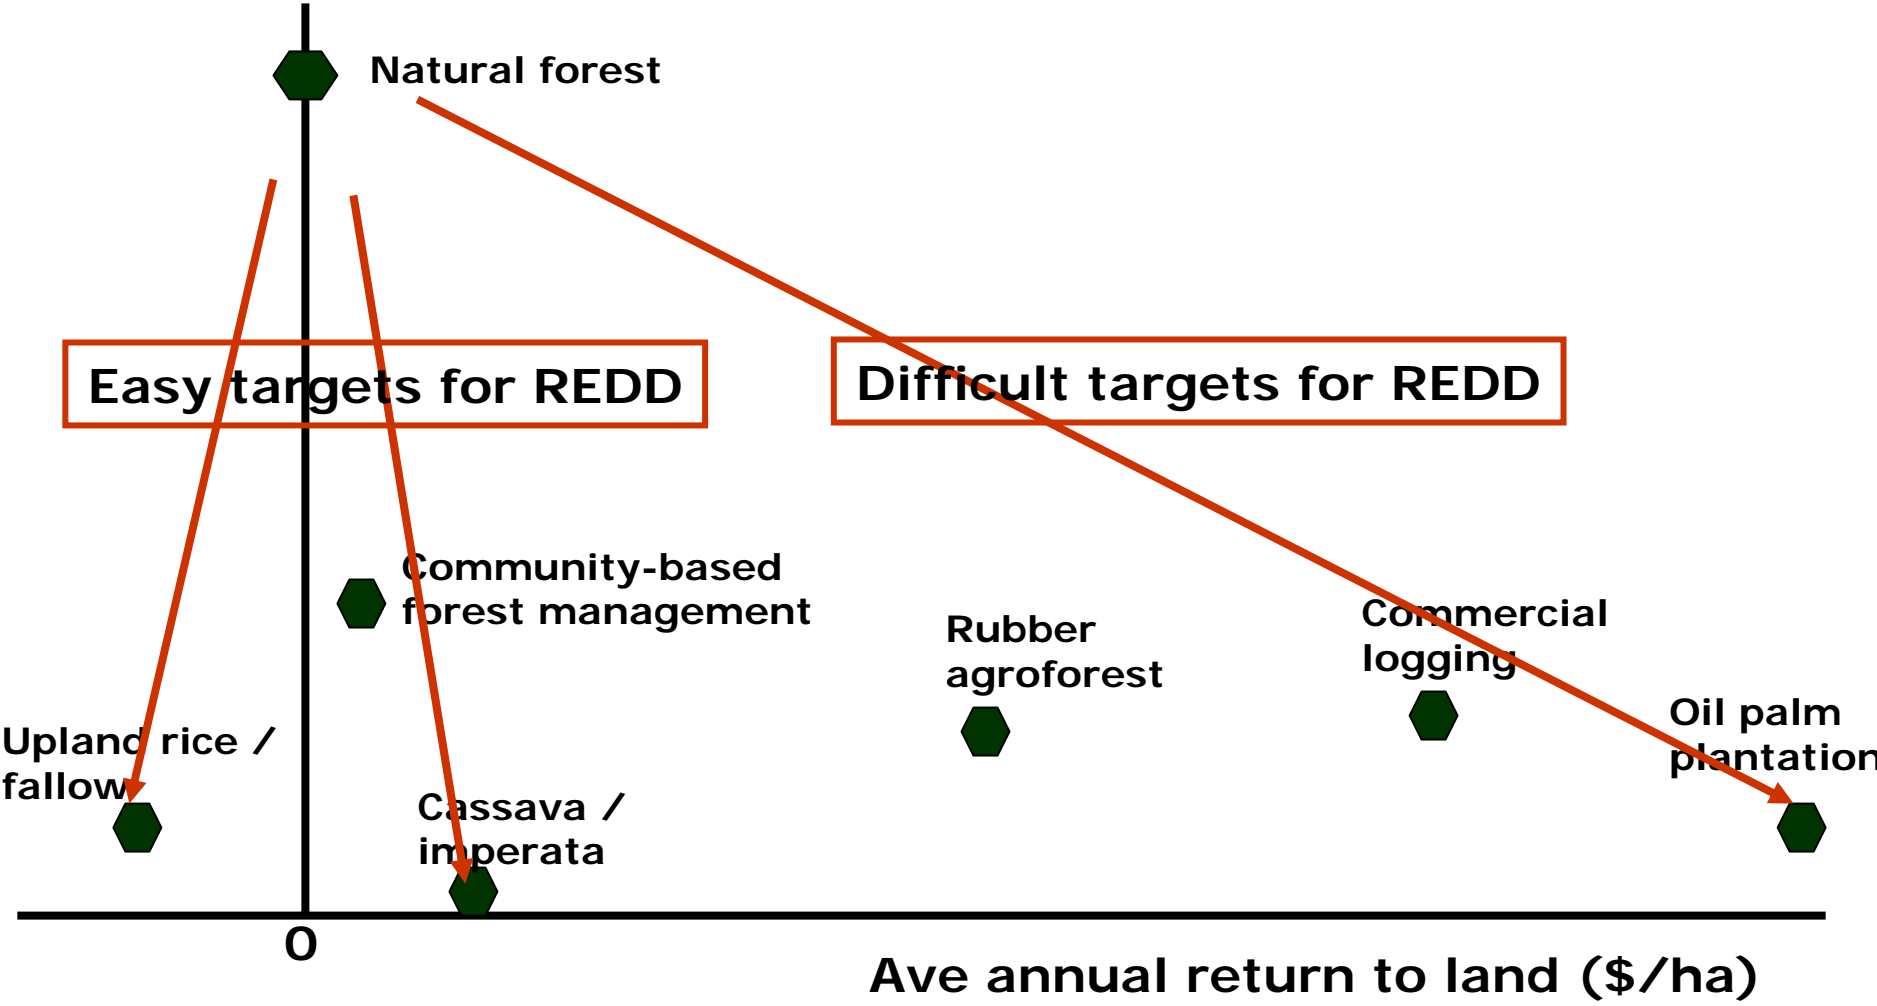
Natural forest

Easy targets for REDD

Difficult targets for REDD

Community-based forest management

Rubber agroforest

Commercial logging

Oil palm plantation

Upland rice / fallow

Cassava / imperata

0

Ave annual return to land ($/ha)